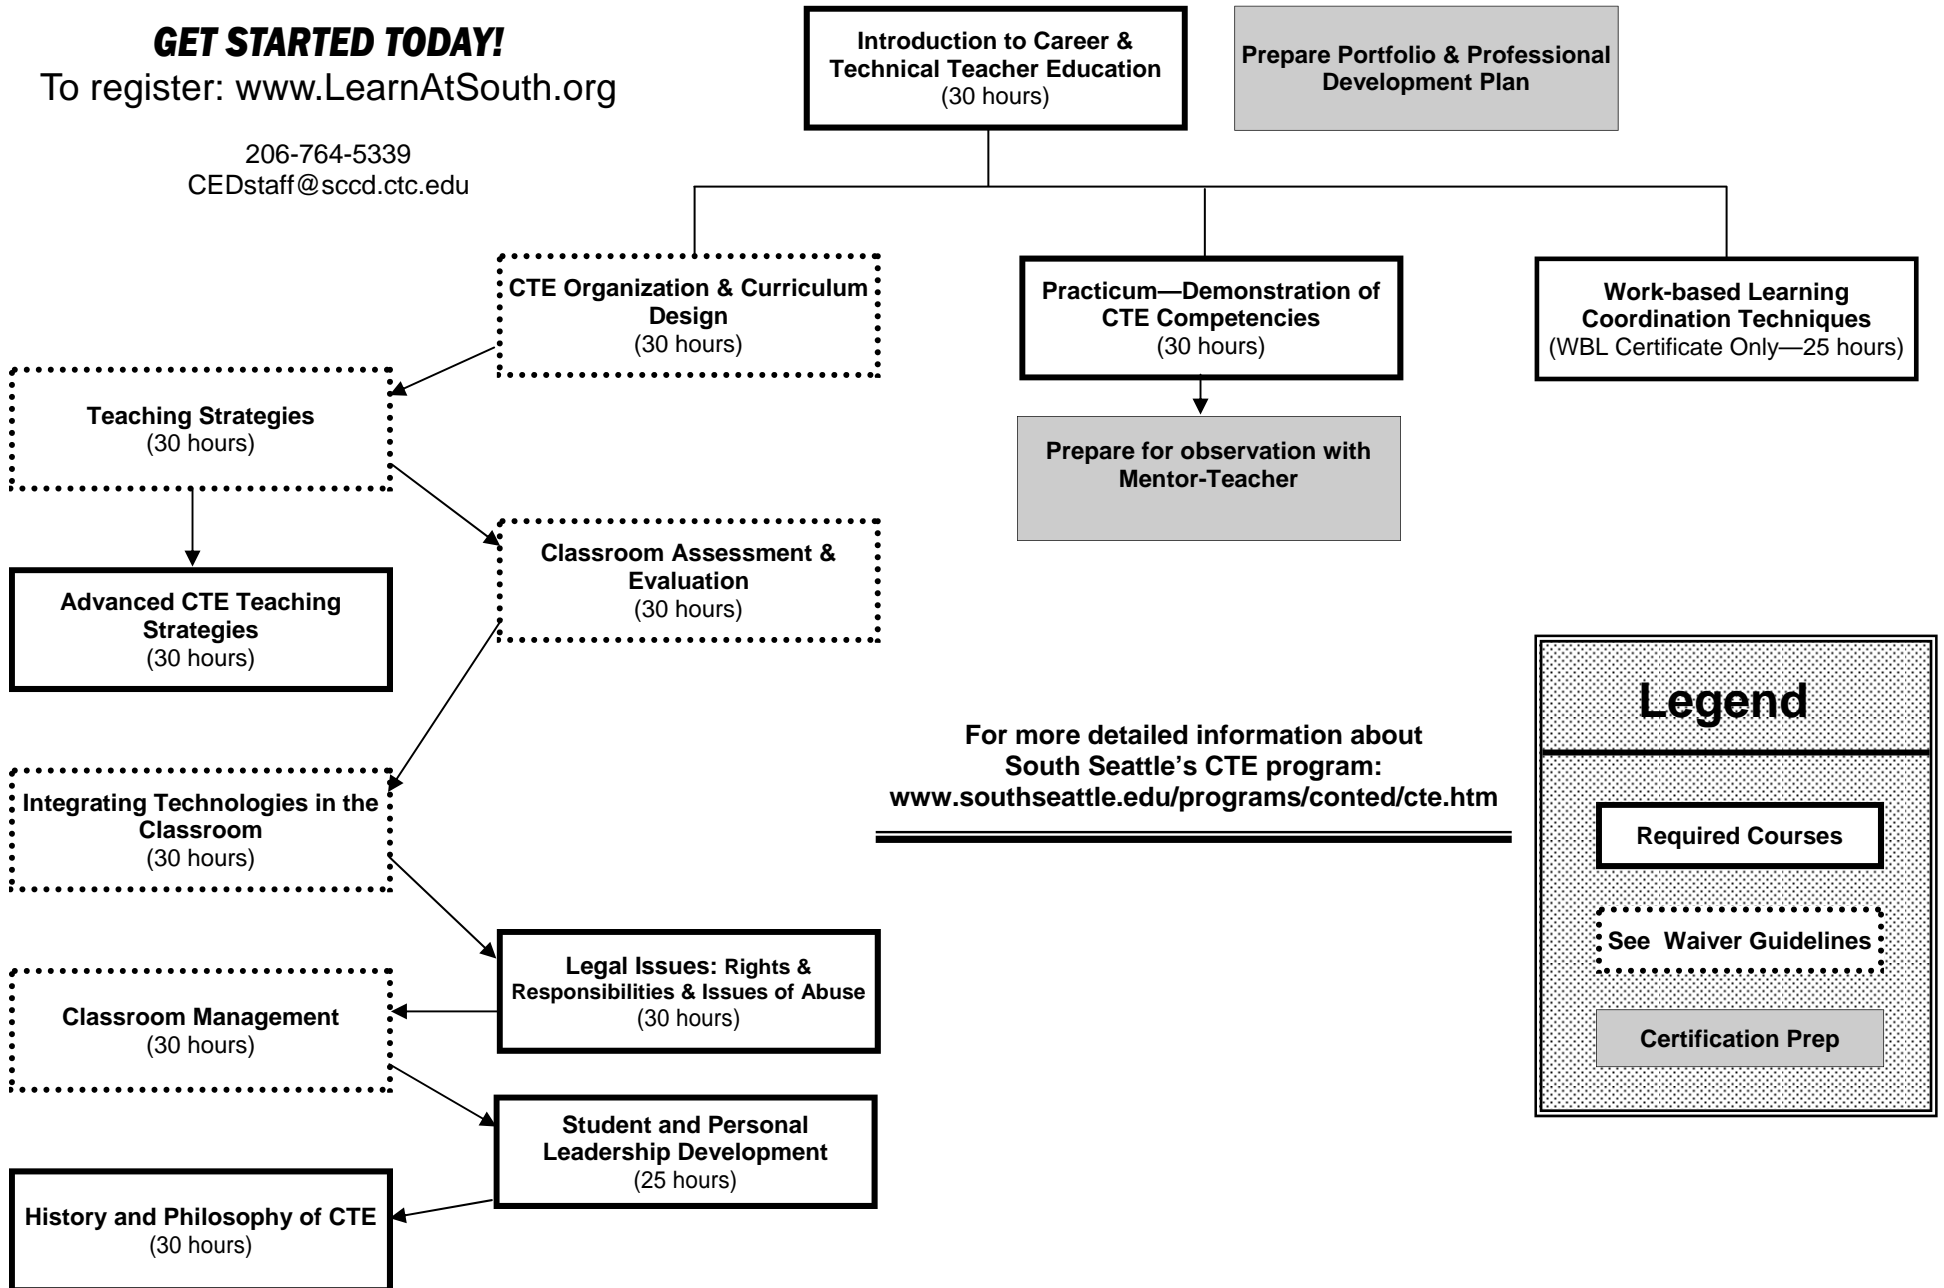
GET STARTED TODAY!
To register: www.LearnAtSouth.org

206-764-5339
CEDstaff@sccd.ctc.edu

Introduction to Career & Technical Teacher Education
(30 hours)

Prepare Portfolio & Professional Development Plan

CTE Organization & Curriculum Design
(30 hours)

Practicum—Demonstration of CTE Competencies
(30 hours)

Work-based Learning Coordination Techniques
(WBL Certificate Only—25 hours)

Prepare for observation with Mentor-Teacher

Teaching Strategies
(30 hours)

Classroom Assessment & Evaluation
(30 hours)

Advanced CTE Teaching Strategies
(30 hours)

Integrating Technologies in the Classroom
(30 hours)

For more detailed information about South Seattle's CTE program:
www.southseattle.edu/programs/conted/cte.htm

Legend

Required Courses

See Waiver Guidelines

Certification Prep

Legal Issues: Rights & Responsibilities & Issues of Abuse
(30 hours)

Classroom Management
(30 hours)

Student and Personal Leadership Development
(25 hours)

History and Philosophy of CTE
(30 hours)